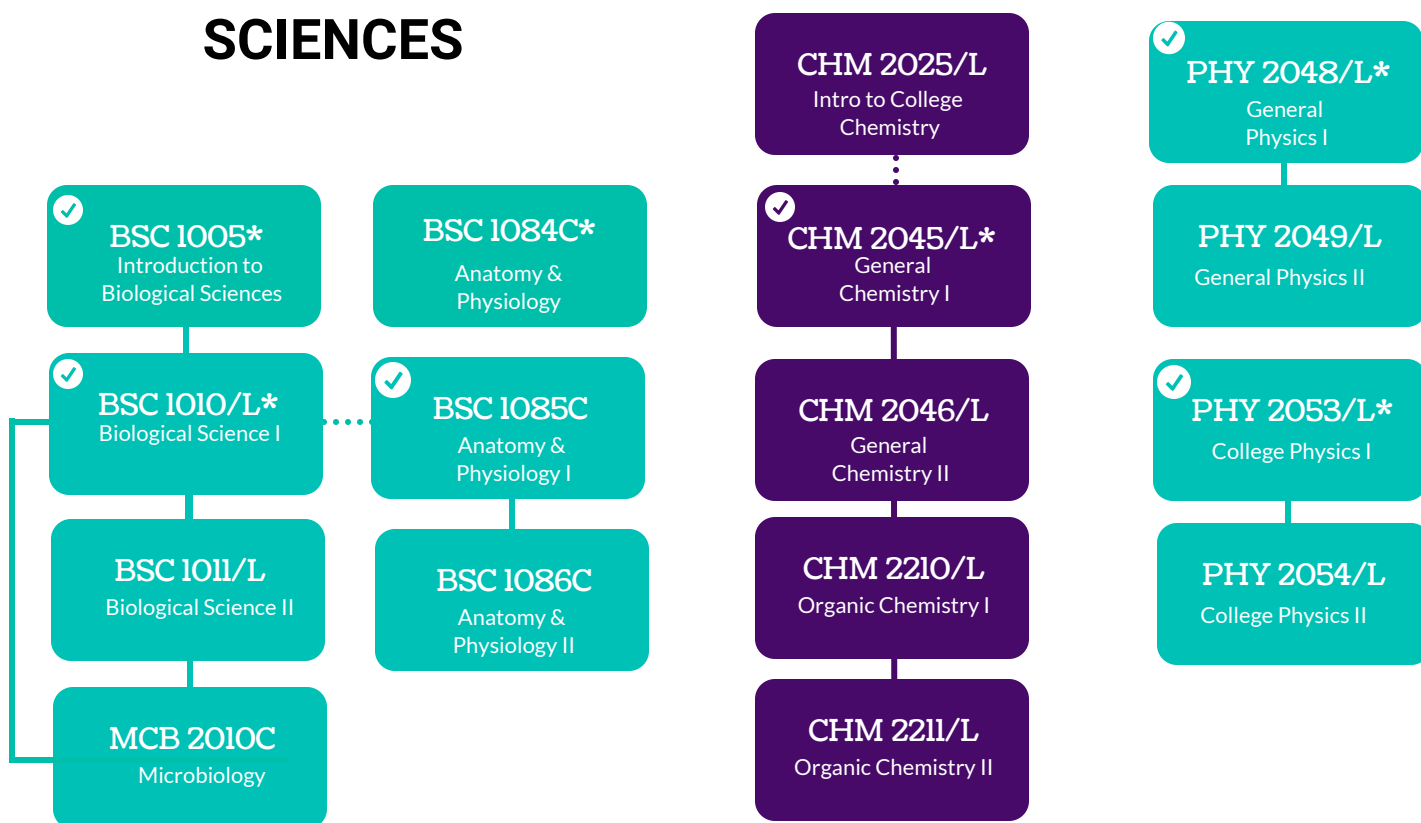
SCIENCES

BSC 1005*
Introduction to Biological Sciences

BSC 1010/L*
Biological Science I

BSC 1011/L
Biological Science II

MCB 2010C
Microbiology

BSC 1084C*
Anatomy & Physiology

BSC 1085C
Anatomy & Physiology I

BSC 1086C
Anatomy & Physiology II

CHM 2025/L
Intro to College Chemistry

CHM 2045/L*
General Chemistry I

CHM 2046/L
General Chemistry II

CHM 2210/L
Organic Chemistry I

CHM 2211/L
Organic Chemistry II

PHY 2048/L*
General Physics I

PHY 2049/L
General Physics II

PHY 2053/L*
College Physics I

PHY 2054/L
College Physics II